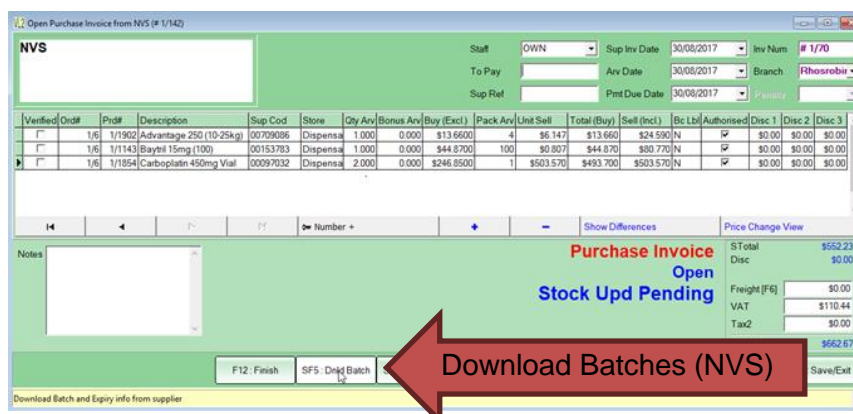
Open Purchase Invoice from NVS (# 1/142)

NVS

Staff OWN Sup Inv Date 30/08/2017 Inv Num # 1/70
To Pay Arv Date 30/08/2017 Branch Rhosrobir
Sup Ref Pmt Due Date 30/08/2017 Penalty

| Verified | Ord# | Prd# | Description | Sup Cod | Store | Qty Arv | Bonus Arv | Buy (Excl.) | Pack Arv | Unit Sell | Total (Buy) | Sell (Incl.) | Bc Lbl | Authorised | Disc 1 | Disc 2 | Disc 3 |
|---|---|---|---|---|---|---|---|---|---|---|---|---|---|---|---|---|---|
| | 1/6 | 1/1902 | Advantage 250 (10-25kg) | 00709086 | Dispensa | 1.000 | 0.000 | $13.6600 | 4 | $6.147 | $13.660 | $24.590 | N | ✓ | $0.00 | $0.00 | $0.00 |
| | 1/6 | 1/1143 | Baytril 15mg (100) | 00153783 | Dispensa | 1.000 | 0.000 | $44.8700 | 100 | $0.807 | $44.870 | $80.770 | N | ✓ | $0.00 | $0.00 | $0.00 |
| | 1/6 | 1/1854 | Carboplatin 450mg Vial | 00097032 | Dispensa | 2.000 | 0.000 | $246.8500 | 1 | $503.570 | $493.700 | $503.570 | N | ✓ | $0.00 | $0.00 | $0.00 |

Number + + − Show Differences Price Change View

Notes

Purchase Invoice
Open
Stock Upd Pending

STotal $552.23
Disc $0.00
Freight [F6] $0.00
VAT $110.44
Tax2 $0.00
$662.67

F12 : Finish SF5 : Dnld Batch Save/Exit

Download Batches (NVS)

Download Batch and Expiry info from supplier